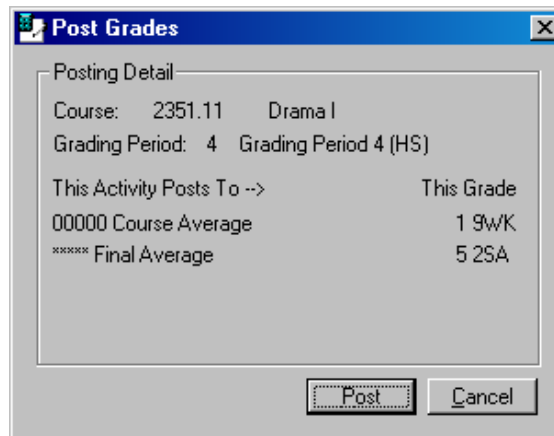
Post Grades

Posting Detail

Course: 2351.11 Drama I

Grading Period: 4 Grading Period 4 (HS)

This Activity Posts To --> This Grade

00000 Course Average 1 9WK

***** Final Average 5 2SA

Post

Cancel